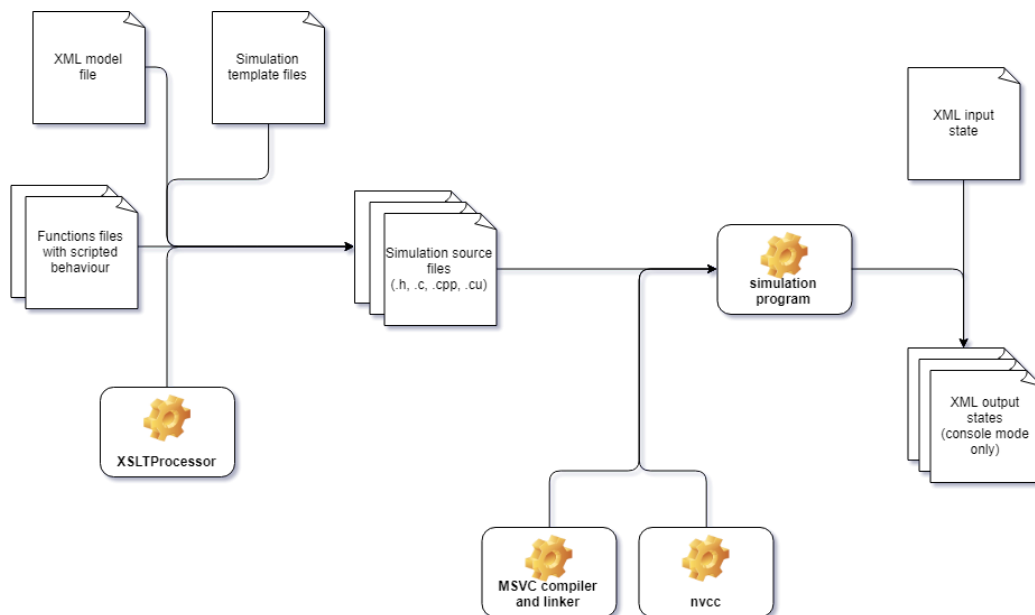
XML model file

Simulation template files

Functions files with scripted behaviour

XSLTProcessor

Simulation source files (.h, .c, .cpp, .cu)

simulation program

XML input state

XML output states (console mode only)

MSVC compiler and linker

nvcc